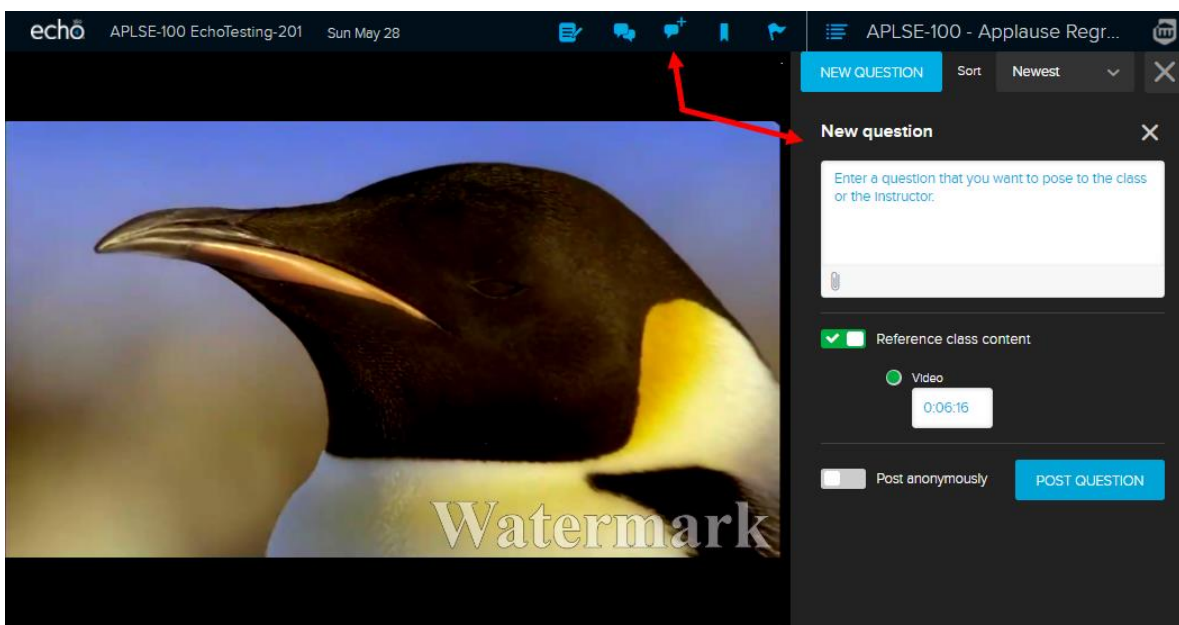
echo APLSE-100 EchoTesting-201 Sun May 28

APLSE-100 - Applause Regr...

NEW QUESTION Sort Newest

New question

Enter a question that you want to pose to the class or the instructor.

Reference class content

Video

0:06:16

Post anonymously POST QUESTION

Watermark